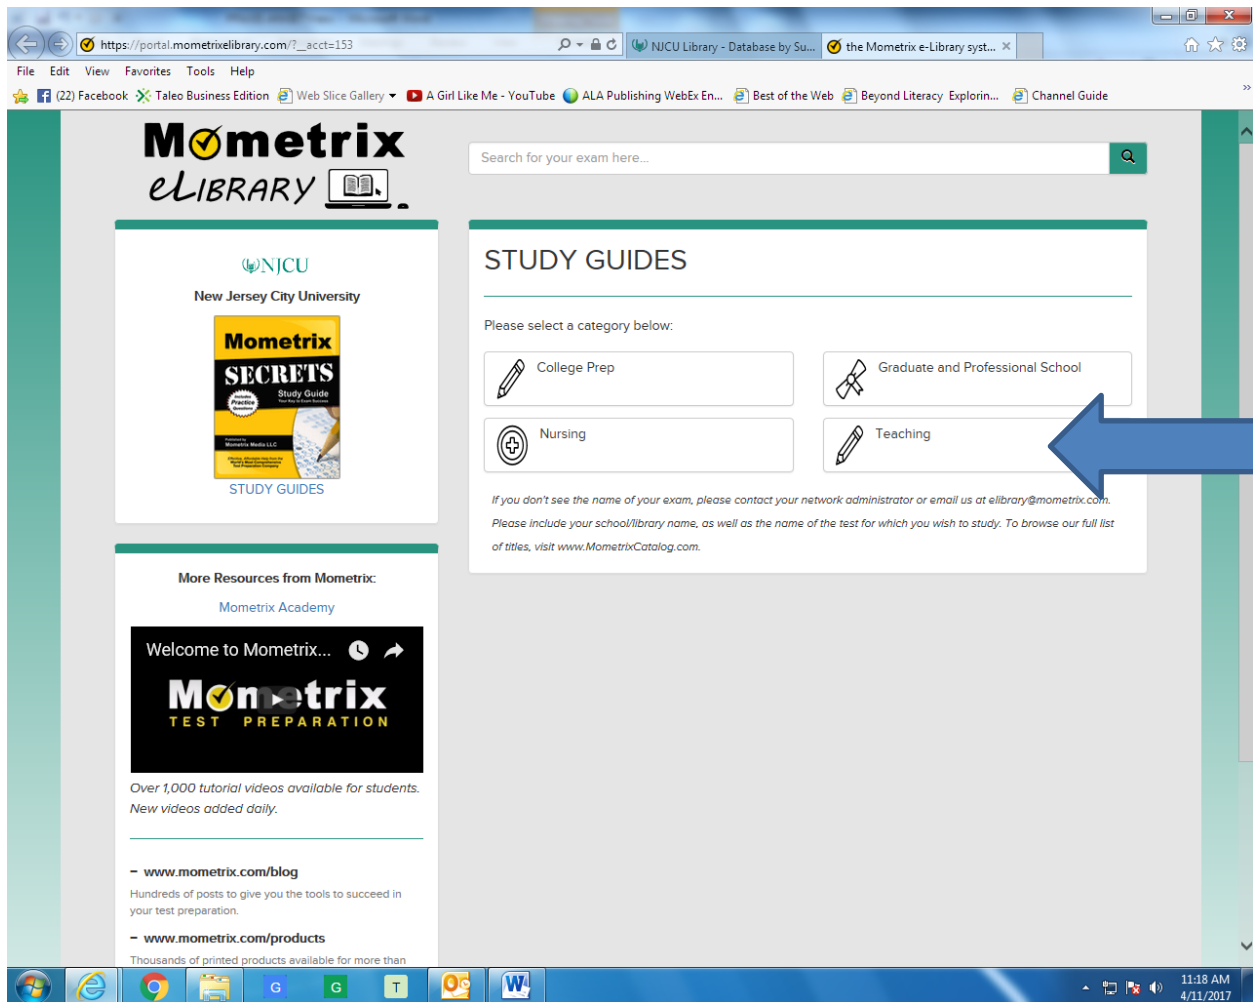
https://portal.mometrixelibrary.com/?__acct=153
NJCU Library - Database by Su...
the Mometrix e-Library syst...
File Edit View Favorites Tools Help
(22) Facebook Taleo Business Edition Web Slice Gallery A Girl Like Me - YouTube ALA Publishing WebEx En... Best of the Web Beyond Literacy Explorin... Channel Guide

Mometrix eLIBRARY

Search for your exam here...

NJCU
New Jersey City University
Mometrix SECRETS Study Guide
STUDY GUIDES

STUDY GUIDES

Please select a category below:

College Prep
Graduate and Professional School
Nursing
Teaching

If you don't see the name of your exam, please contact your network administrator or email us at elibrary@mometrix.com. Please include your school/library name, as well as the name of the test for which you wish to study. To browse our full list of titles, visit www.MometrixCatalog.com.

More Resources from Mometrix:
Mometrix Academy
Welcome to Mometrix...
Mometrix TEST PREPARATION
Over 1,000 tutorial videos available for students. New videos added daily.

- www.mometrix.com/blog
Hundreds of posts to give you the tools to succeed in your test preparation.
- www.mometrix.com/products
Thousands of printed products available for more than

11:18 AM
4/11/2017